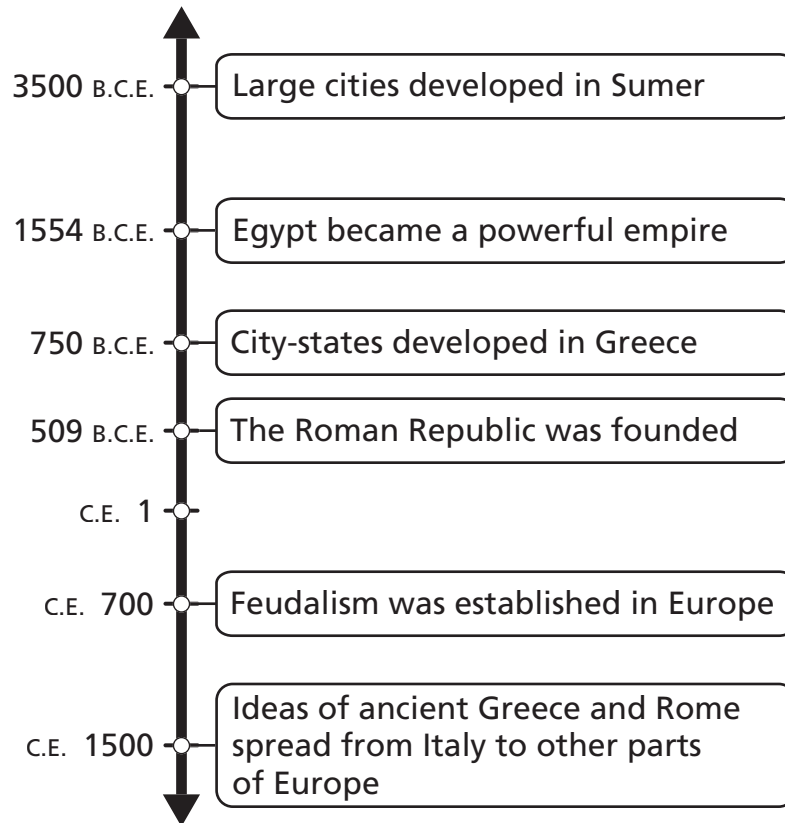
3500 B.C.E. Large cities developed in Sumer

1554 B.C.E. Egypt became a powerful empire

750 B.C.E. City-states developed in Greece

509 B.C.E. The Roman Republic was founded

C.E. 1

C.E. 700 Feudalism was established in Europe

C.E. 1500 Ideas of ancient Greece and Rome spread from Italy to other parts of Europe